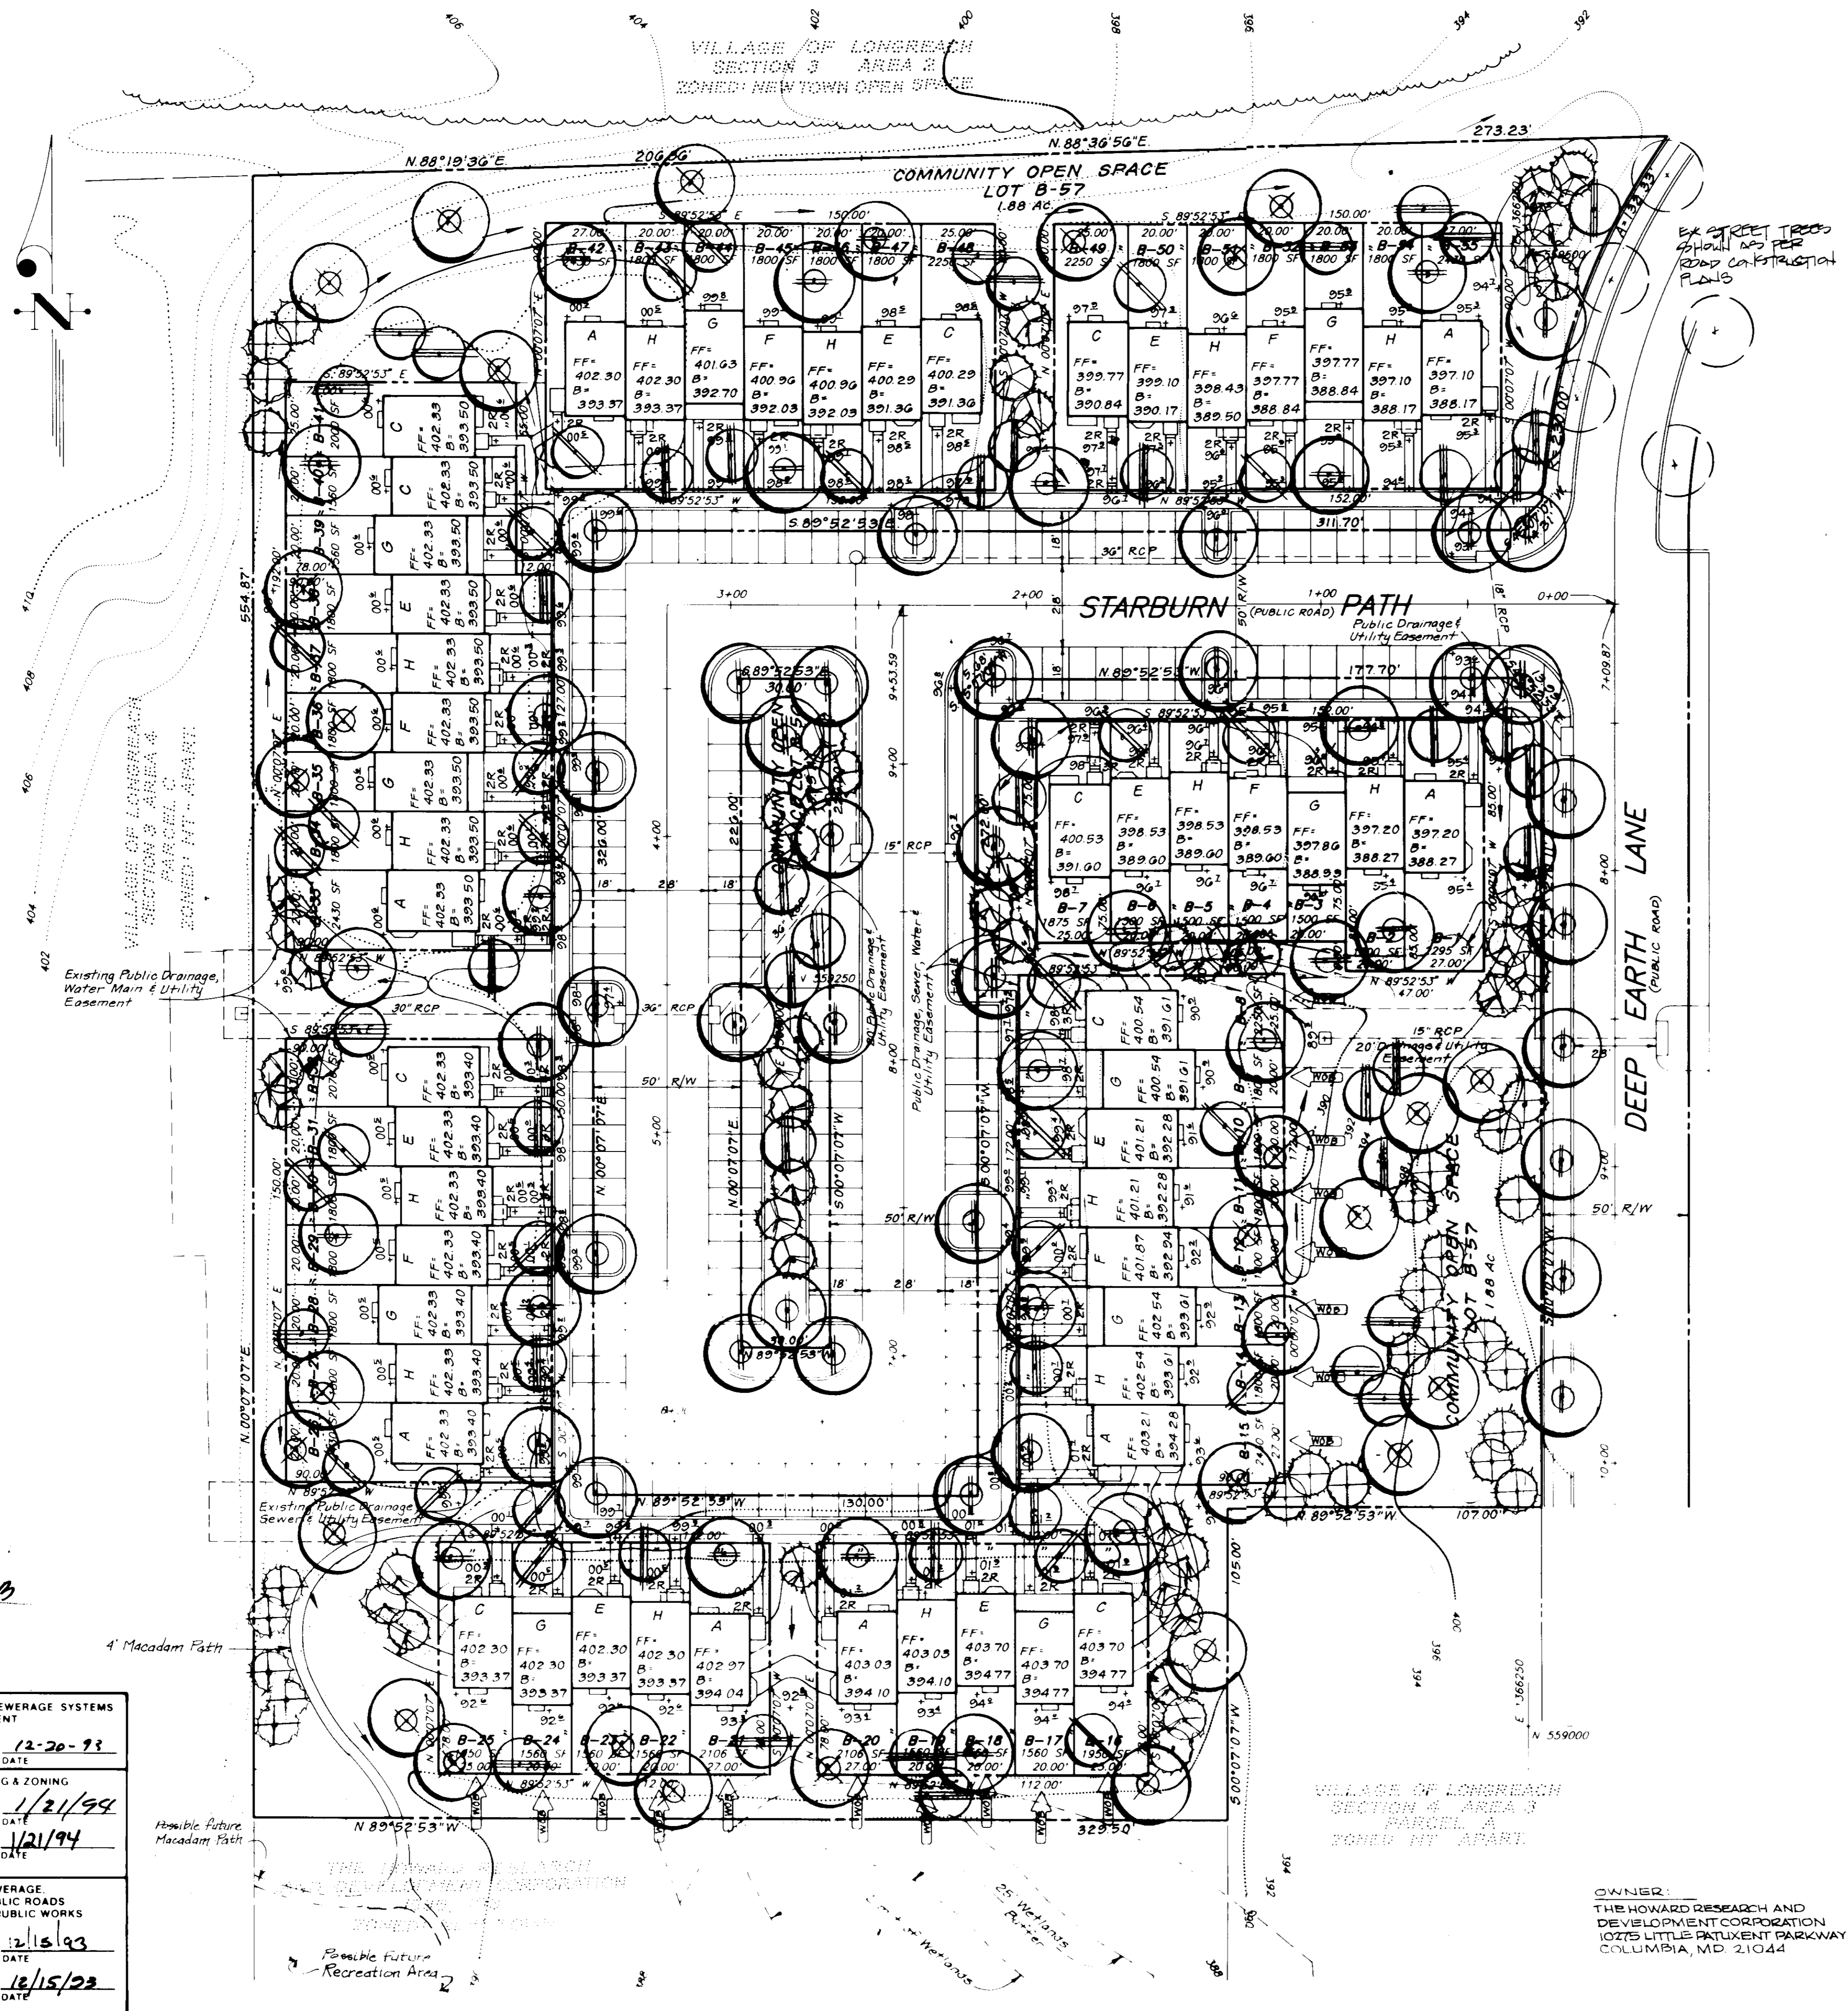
VILLAGE OF LONGREACH
SECTION 3 AREA 2
ZONED: NEW TOWN OPEN SPACE

406 404 402 400 398 396 394 392

N.88°19'36"E. 206.56' N.88°36'56"E. 273.23'

COMMUNITY OPEN SPACE
LOT B-57
1.88 AC.

EX STREET TREES SHOWN AS PER ROAD CONSTRUCTION PLANS

B-42 B-43 B-44 B-45 B-46 B-47 B-48 B-49 B-50 B-51 B-52 B-53 B-54 B-55

A FF= 402.30 B= 393.37
H FF= 402.30 B= 393.37
G FF= 401.63 B= 392.70
F FF= 400.96 B= 392.03
H FF= 400.96 B= 392.03
E FF= 400.29 B= 391.36
C FF= 400.29 B= 391.36
C FF= 399.77 B= 390.84
E FF= 399.10 B= 390.17
H FF= 398.43 B= 389.50
F FF= 397.77 B= 388.84
G FF= 397.77 B= 388.84
H FF= 397.10 B= 388.17
A FF= 397.10 B= 388.17

S 89°52'53"E 311.70' 36" RCP

STARBURN (PUBLIC ROAD) PATH
Public Drainage & Utility Easement
3+00 2+00 1+00 0+00
N.89°52'53"W. 177.70'

C FF= 400.53 B= 391.60
E FF= 398.53 B= 389.60
H FF= 398.53 B= 389.60
F FF= 398.53 B= 389.60
G FF= 397.86 B= 388.93
H FF= 397.20 B= 388.27
A FF= 397.20 B= 388.27
B-7 B-6 B-5 B-4 B-3 B-2 B-1

DEEP EARTH (PUBLIC ROAD) LANE
50' R/W

B-41 B-40 B-39 B-38 B-37 B-36 B-35 B-34
C FF= 402.33 B= 393.50
C FF= 402.33 B= 393.50
G FF= 402.33 B= 393.50
E FF= 402.33 B= 393.50
H FF= 402.33 B= 393.50
F FF= 402.33 B= 393.50
G FF= 402.33 B= 393.50
H FF= 402.33 B= 393.50
A FF= 402.33 B= 393.50

554.87'
VILLAGE OF LONGREACH SECTION 3 AREA 4 PARCEL C ZONED: NT-APART

Existing Public Drainage, Water Main & Utility Easement
30" RCP 36" RCP 15" RCP
COMMUNITY OPEN SPACE LOT B-57
Public Drainage & Utility Easement
Public Drainage, Sewer, Water & Utility Easement

B-32 B-31 B-30 B-29 B-28 B-27 B-26
C FF= 402.33 B= 393.40
E FF= 402.33 B= 393.40
H FF= 402.33 B= 393.40
F FF= 402.33 B= 393.40
G FF= 402.33 B= 393.40
H FF= 402.33 B= 393.40
A FF= 402.33 B= 393.40

C FF= 400.54 B= 391.61
G FF= 400.54 B= 391.61
E FF= 401.21 B= 392.28
H FF= 401.21 B= 392.28
F FF= 401.87 B= 392.94
G FF= 402.54 B= 393.61
H FF= 402.54 B= 393.61
A FF= 403.21 B= 394.28
B-8 B-9 B-10 B-11 B-12 B-13 B-14 B-15

COMMUNITY OPEN SPACE LOT B-57 1.88 AC

Existing Public Drainage, Sewer & Utility Easement
N 89°52'53"W 130.00' 107.00'

C FF= 402.30 B= 393.37
G FF= 402.30 B= 393.37
E FF= 402.30 B= 393.37
H FF= 402.30 B= 393.37
A FF= 402.97 B= 394.04
A FF= 403.03 B= 394.10
H FF= 403.03 B= 394.10
E FF= 403.70 B= 394.77
G FF= 403.70 B= 394.77
C FF= 403.70 B= 394.77
B-25 B-24 B-23 B-22 B-21 B-20 B-19 B-18 B-17 B-16

4' Macadam Path
Possible future Macadam Path
Possible future Recreation Area
25' Wetlands Buffer
N 89°52'53"W 329.50' 105.00'
N 559000 E 566250

VILLAGE OF LONGREACH
SECTION 4 AREA 3
PARCEL A
ZONED NT APART

THE HOWARD RESEARCH AND DEVELOPMENT CORPORATION

OWNER:
THE HOWARD RESEARCH AND DEVELOPMENT CORPORATION
10275 LITTLE PATUXENT PARKWAY
COLUMBIA, MD. 21044

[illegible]EWERAGE SYSTEMS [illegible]NT
12-20-93 DATE
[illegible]G & ZONING
1/21/94 DATE
1/21/94 DATE
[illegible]WERAGE, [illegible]LIC ROADS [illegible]UBLIC WORKS
12/15/93 DATE
12/15/93 DATE